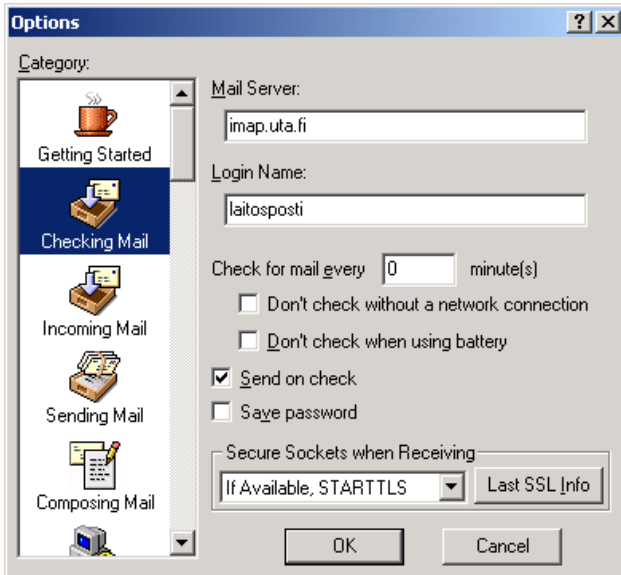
Options

?

Category:

Getting Started

Checking Mail

Incoming Mail

Sending Mail

Composing Mail

Mail Server:

imap.uta.fi

Login Name:

laitosposti

Check for mail every 0 minute(s)

Don't check without a network connection

Don't check when using battery

Send on check

Save password

Secure Sockets when Receiving

If Available, STARTTLS

Last SSL Info

OK

Cancel